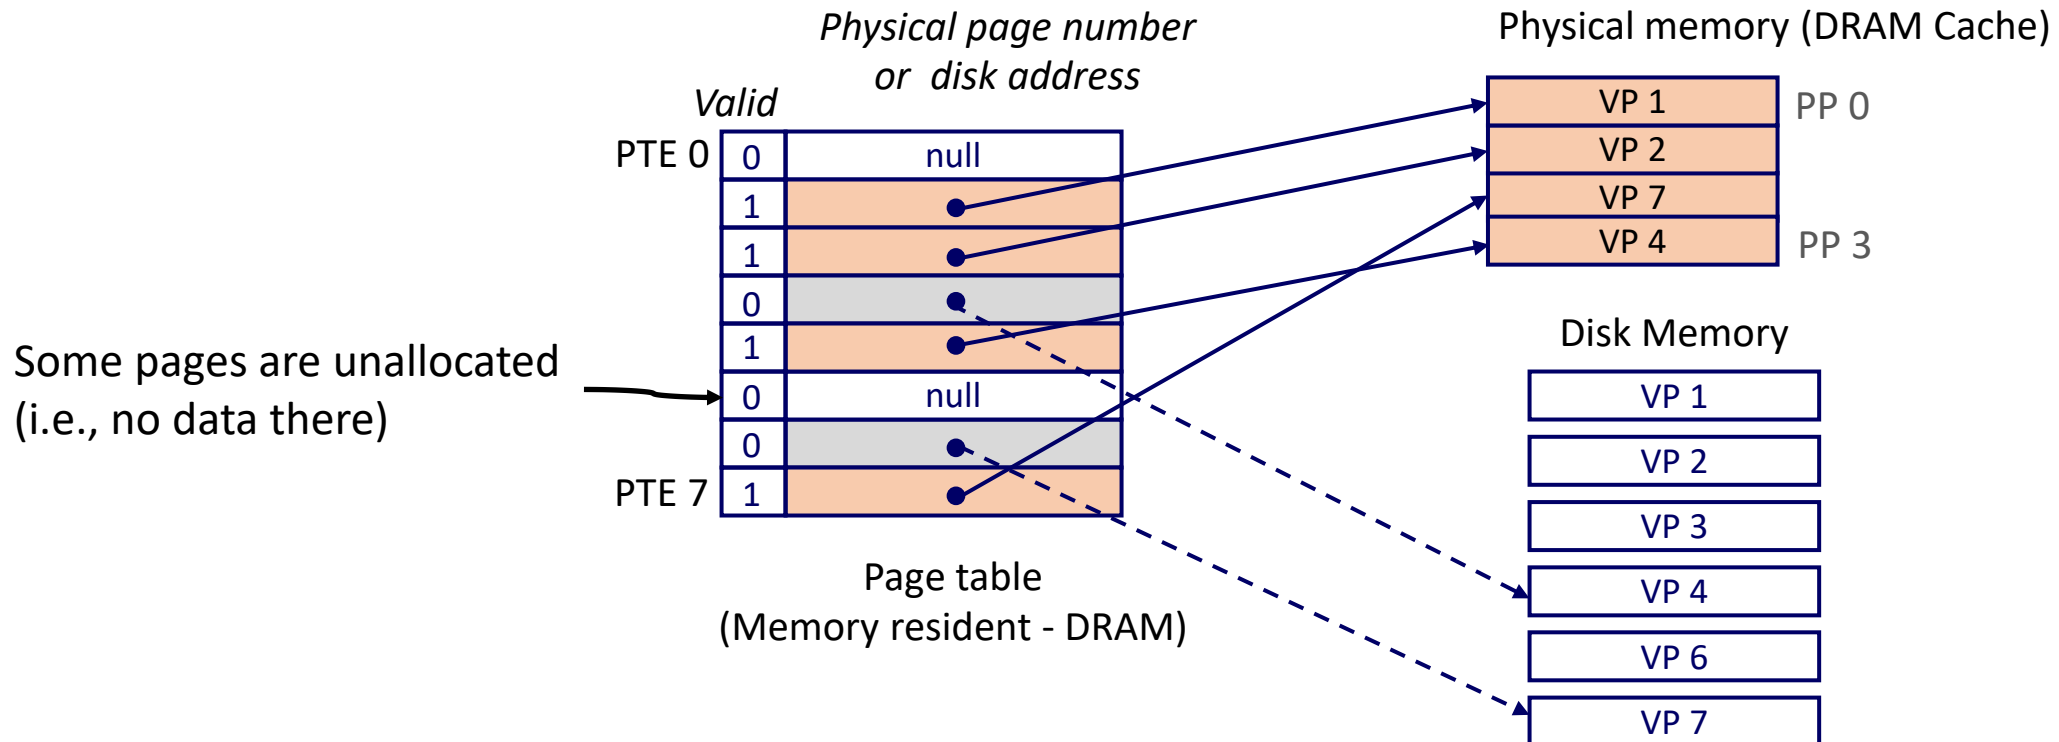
Physical page number or disk address

Physical memory (DRAM Cache)

Valid

| | Valid | |
|---|---|---|
| PTE 0 | 0 | null |
| | 1 | |
| | 1 | |
| | 0 | |
| | 1 | |
| | 0 | null |
| | 0 | |
| PTE 7 | 1 | |

VP 1
VP 2
VP 7
VP 4

PP 0

PP 3

Some pages are unallocated (i.e., no data there)

Disk Memory

VP 1
VP 2
VP 3
VP 4
VP 6
VP 7

Page table
(Memory resident - DRAM)